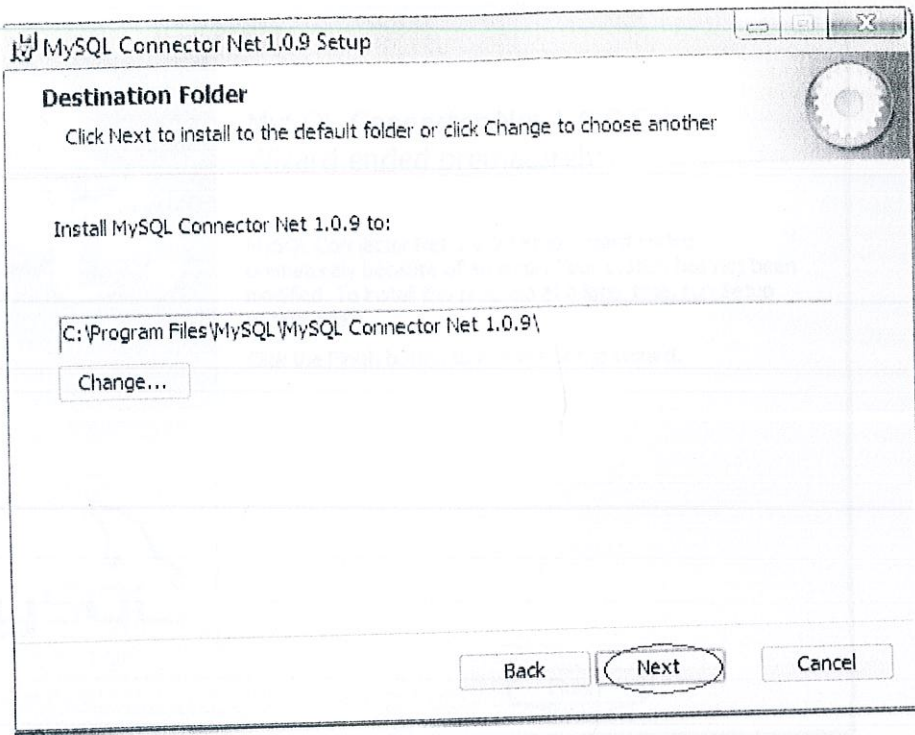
MySQL Connector Net 1.0.9 Setup

Destination Folder

Click Next to install to the default folder or click Change to choose another

Install MySQL Connector Net 1.0.9 to:

C:\Program Files\MySQL\MySQL Connector Net 1.0.9\

Change...

Back

Next

Cancel